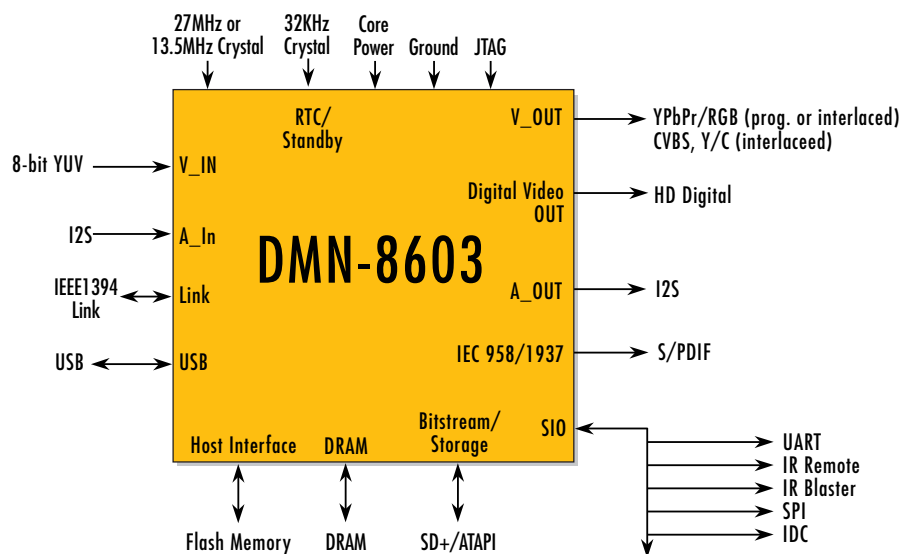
27MHz or 13.5MHz Crystal
32KHz Crystal
Core Power
Ground
JTAG

RTC/ Standby
V_OUT
YPbPr/RGB (prog. or interlaced)
CVBS, Y/C (interlaceed)

8-bit YUV
V_IN

Digital Video OUT
HD Digital

I2S
A_In

DMN-8603

IEEE1394 Link
Link

A_OUT
I2S

USB
USB

IEC 958/1937
S/PDIF

Bitstream/ Storage
SIO
Host Interface
DRAM

UART
IR Remote
IR Blaster
SPI
IDC

Flash Memory
DRAM
SD+/ATAPI